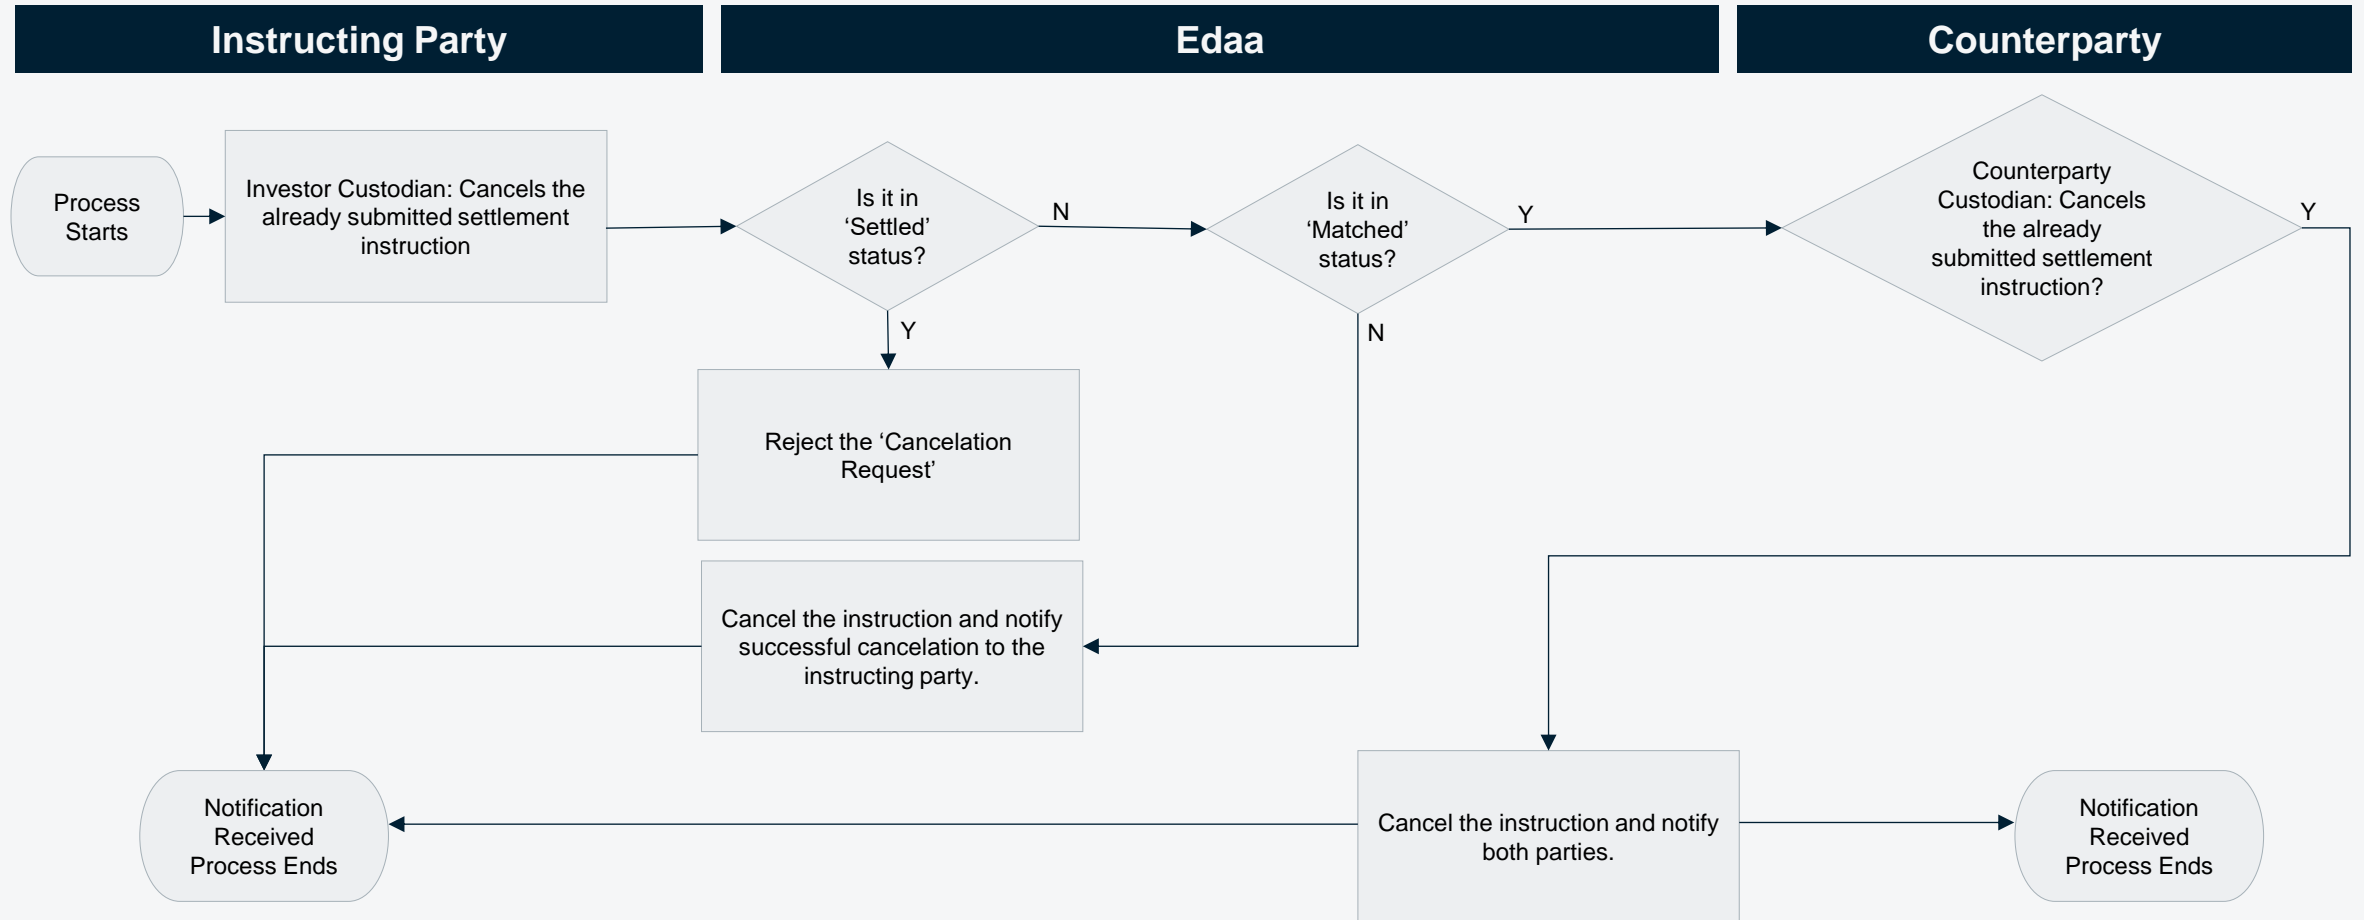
Instructing Party

Edaa

Counterparty

Process Starts

Investor Custodian: Cancels the already submitted settlement instruction

Is it in ‘Settled’ status?

N

Is it in ‘Matched’ status?

Y

Counterparty Custodian: Cancels the already submitted settlement instruction?

Y

Y

N

Reject the ‘Cancelation Request’

Cancel the instruction and notify successful cancelation to the instructing party.

Notification Received Process Ends

Cancel the instruction and notify both parties.

Notification Received Process Ends